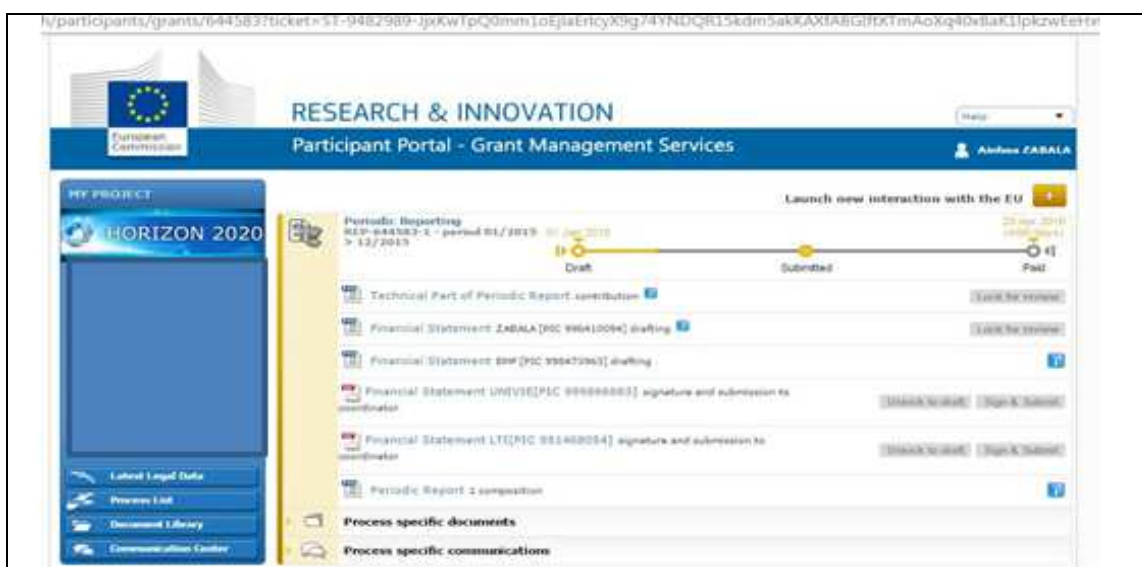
h/participants/grants/644583?ticket=ST-9482989-JjxKwTpQ0mm1oEjlaEricyX9g74YNDQR15kdm5akKAXfA8GIRXTmAoXq40vBaK1lpkzwEeHr

European Commission

RESEARCH & INNOVATION

Help

Participant Portal - Grant Management Services

Aitor ZABALA

MY PROJECT

HORIZON 2020

Latest Legal Data

Process List

Document Library

Communication Center

Launch new interaction with the EU

Periodic Reporting
REP-644583-1 - period 01/2015 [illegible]
> 12/2015

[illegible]

Draft

Submitted

Paid

Technical Part of Periodic Report contribution

Lock for review

Financial Statement ZABALA [PIC 996410094] drafting

Lock for review

Financial Statement EMF [PIC 998473963] drafting

Financial Statement UNIVIE[PIC 999866883] signature and submission to coordinator

Unlock to draft

Sign & Submit

Financial Statement LTI[PIC 951468054] signature and submission to coordinator

Unlock to draft

Sign & Submit

Periodic Report 1 composition

Process specific documents

Process specific communications